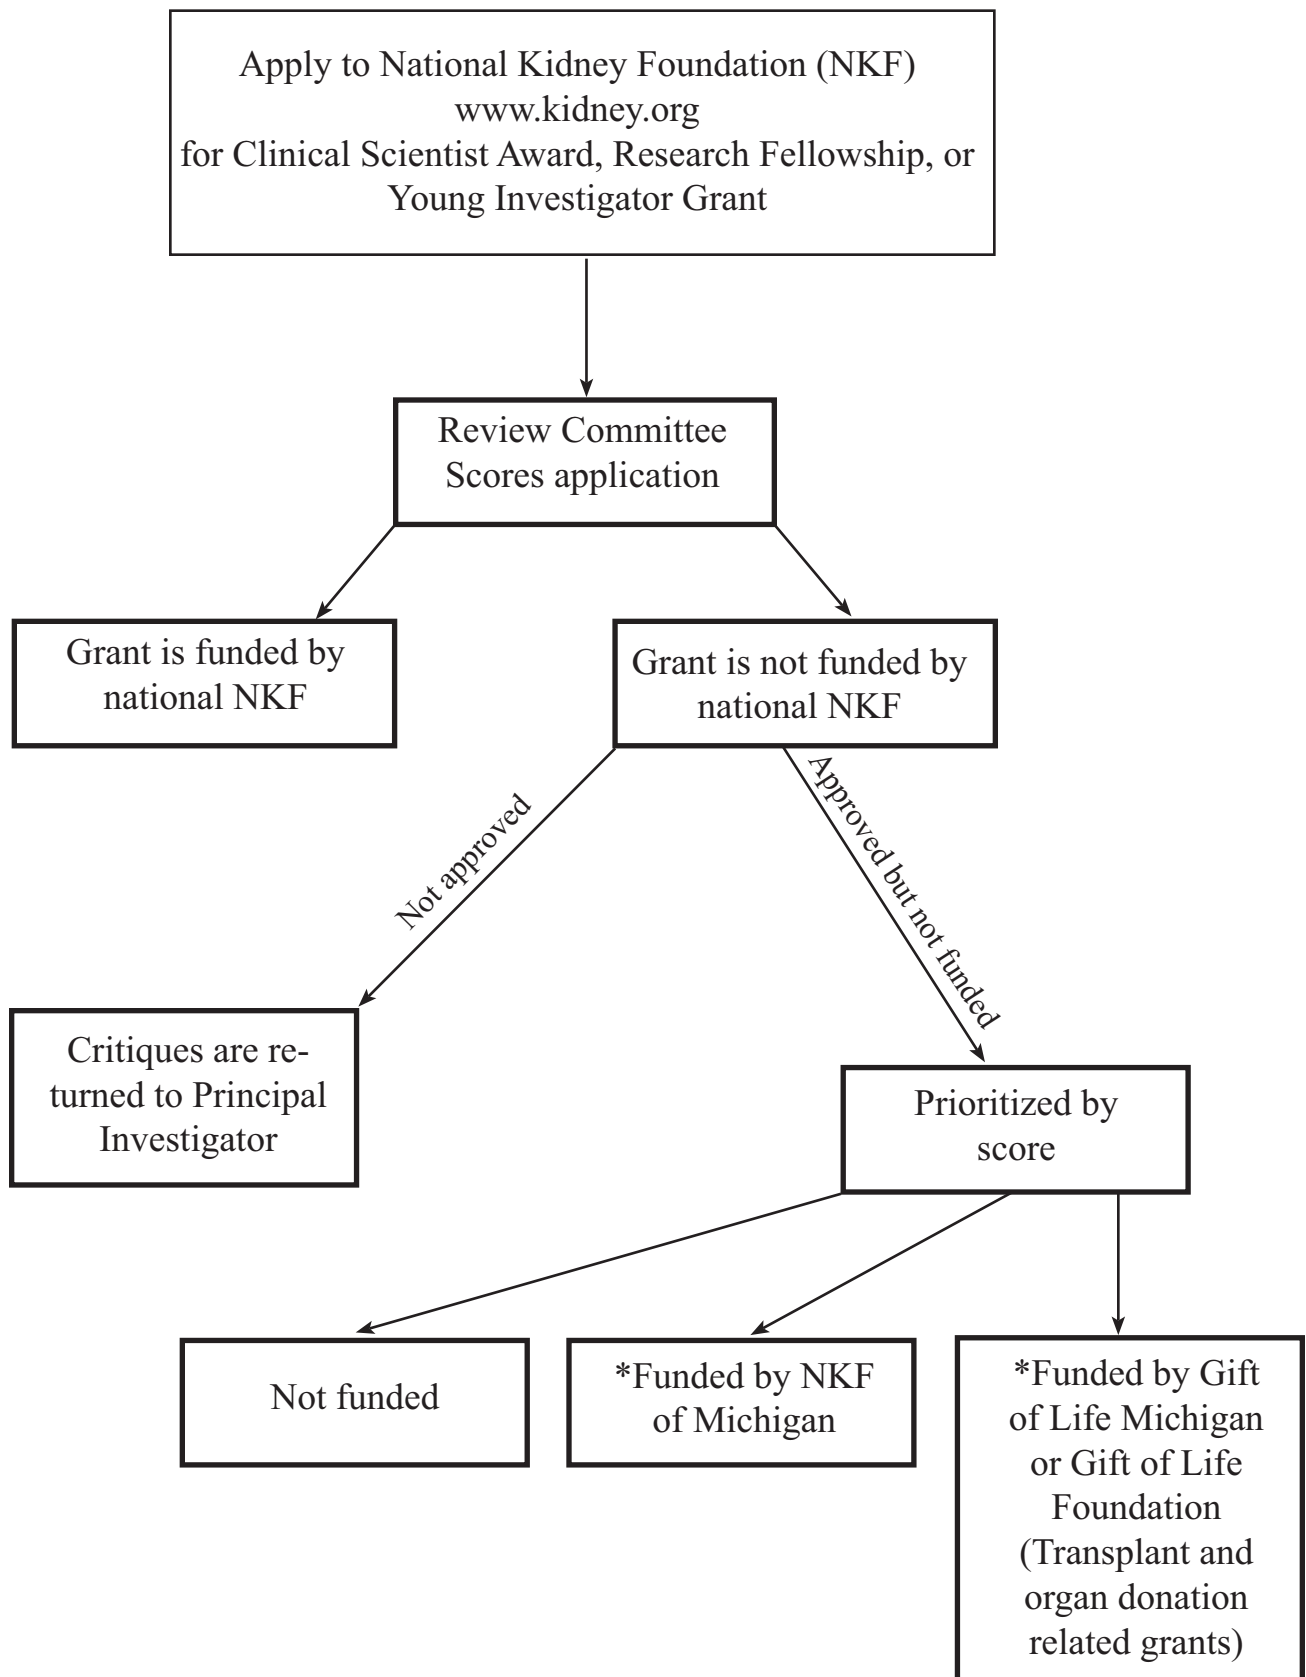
Apply to National Kidney Foundation (NKF)
www.kidney.org
for Clinical Scientist Award, Research Fellowship, or Young Investigator Grant

Review Committee Scores application

Grant is funded by national NKF

Grant is not funded by national NKF

Not approved

Approved but not funded

Critiques are returned to Principal Investigator

Prioritized by score

Not funded

*Funded by NKF of Michigan

*Funded by Gift of Life Michigan or Gift of Life Foundation (Transplant and organ donation related grants)